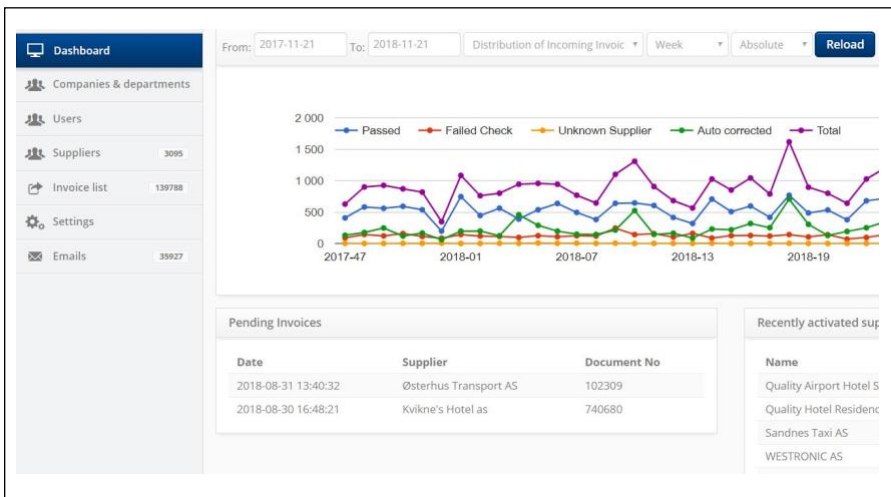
Dashboard
Companies & departments
Users
Suppliers 3095
Invoice list 139788
Settings
Emails 35927

From: 2017-11-21 To: 2018-11-21 Distribution of Incoming Invoic Week Absolute Reload

Passed Failed Check Unknown Supplier Auto corrected Total

2 000
1 500
1 000
500
0
2017-47 2018-01 2018-07 2018-13 2018-19

Pending Invoices

| Date | Supplier | Document No |
|---|---|---|
| 2018-08-31 13:40:32 | Østerhus Transport AS | 102309 |
| 2018-08-30 16:48:21 | Kvikne's Hotel as | 740680 |

Recently activated su

Name
Quality Airport Hotel S
Quality Hotel Residen
Sandnes Taxi AS
WESTRONIC AS